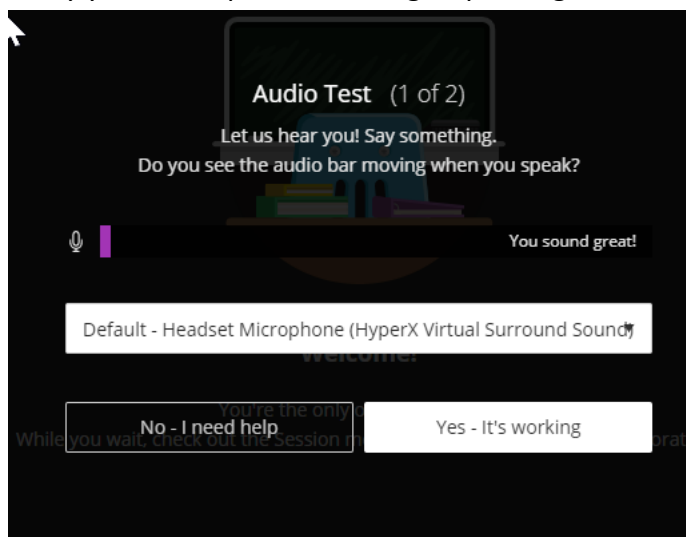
Audio Test (1 of 2)

Let us hear you! Say something.
Do you see the audio bar moving when you speak?

You sound great!

Default - Headset Microphone (HyperX Virtual Surround Sound)

Welcome!

You're the only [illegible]
While you wait, check out the Session m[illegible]orat

No - I need help

Yes - It's working